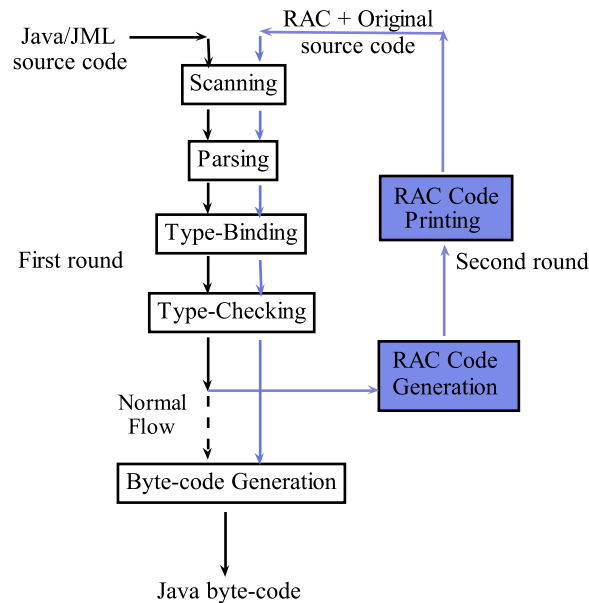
Java/JML source code

RAC + Original source code

Scanning

Parsing

Type-Binding

First round

Type-Checking

Normal Flow

Byte-code Generation

Java byte-code

RAC Code Printing

Second round

RAC Code Generation